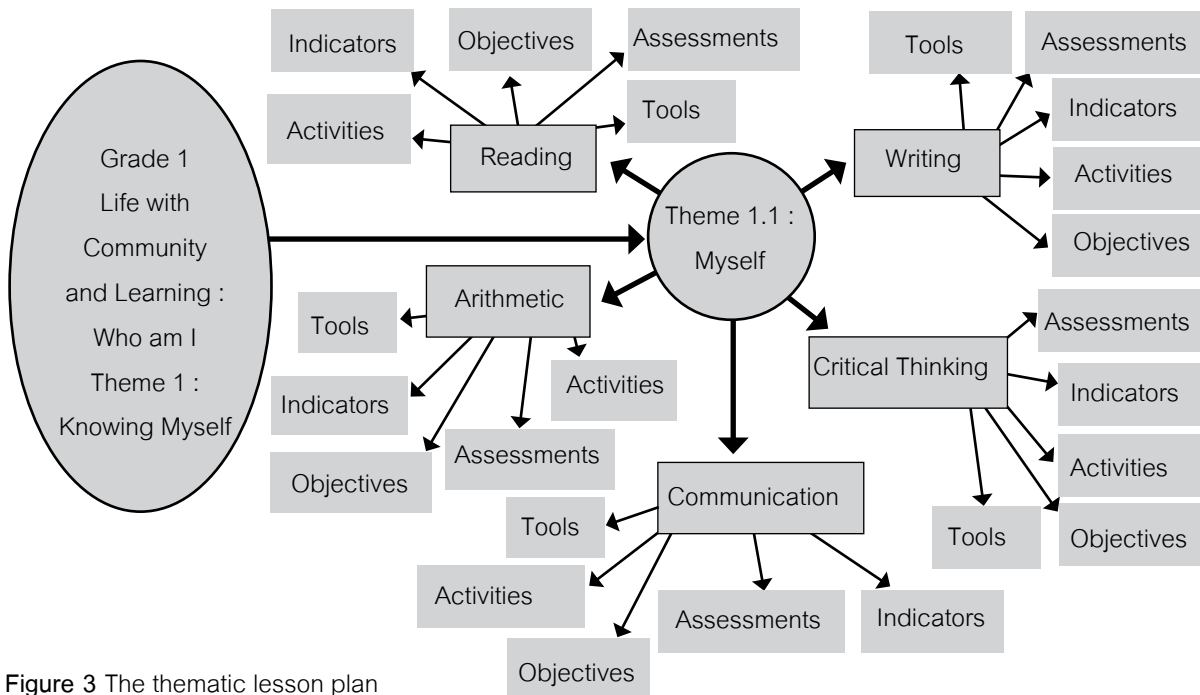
Grade 1
Life with Community and Learning : Who am I
Theme 1 : Knowing Myself

Theme 1.1 : Myself

Reading
Indicators
Objectives
Assessments
Activities
Tools

Writing
Tools
Assessments
Indicators
Activities
Objectives

Arithmetic
Tools
Activities
Indicators
Assessments
Objectives

Critical Thinking
Assessments
Indicators
Activities
Tools
Objectives

Communication
Tools
Activities
Assessments
Indicators
Objectives

Figure 3 The thematic lesson plan